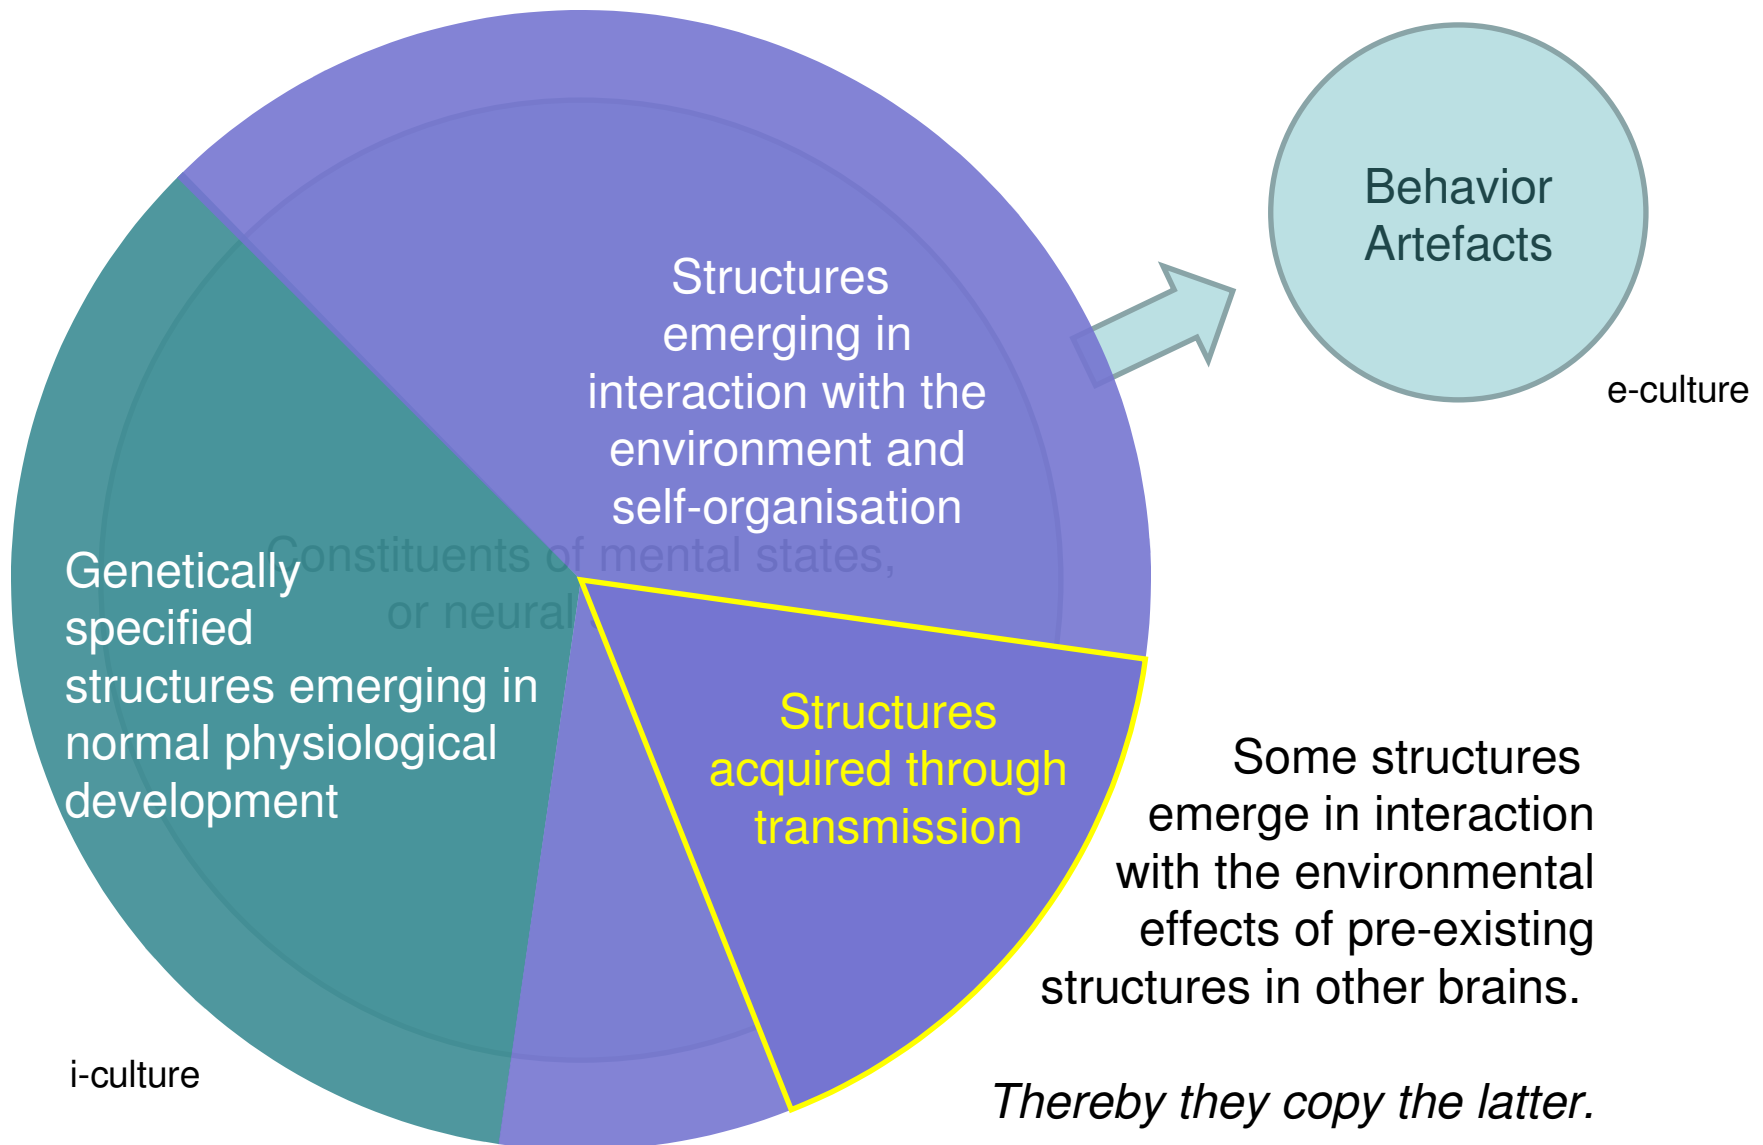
Behavior
Artefacts

e-culture

Structures emerging in interaction with the environment and self-organisation

Constituents of mental states, or neural

Genetically specified structures emerging in normal physiological development

Structures acquired through transmission

Some structures emerge in interaction with the environmental effects of pre-existing structures in other brains.

*Thereby they copy the latter.*

i-culture